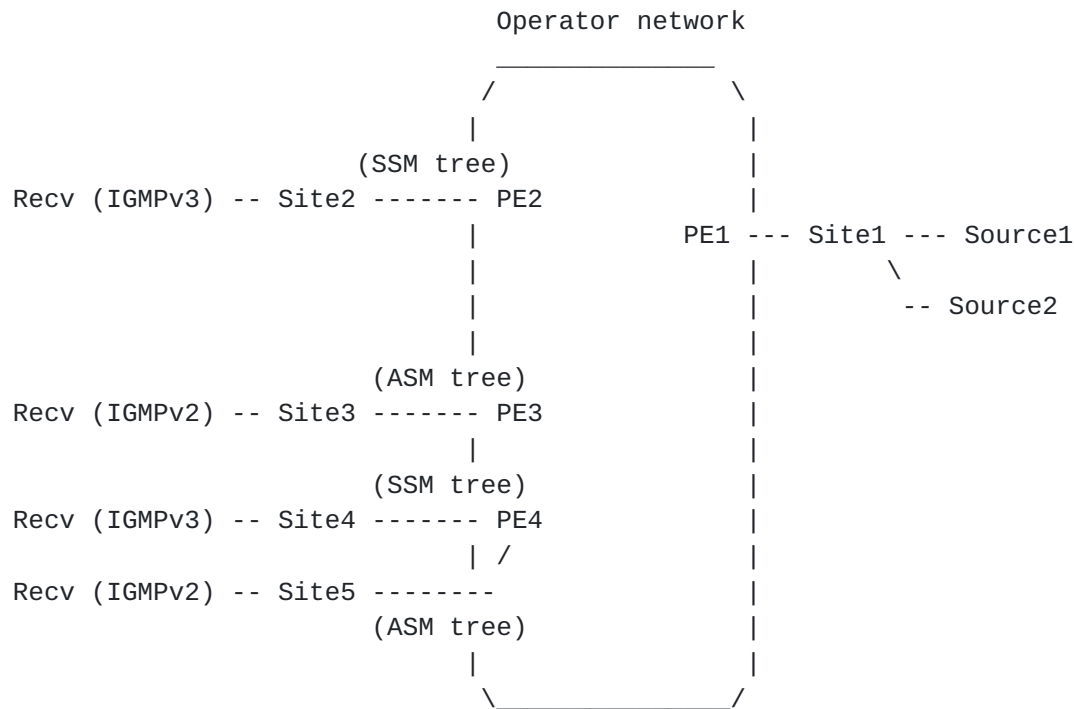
Operator network

(SSM tree)

Recv (IGMPv3) -- Site2 ------- PE2

PE1 --- Site1 --- Source1

-- Source2

(ASM tree)

Recv (IGMPv2) -- Site3 ------- PE3

(SSM tree)

Recv (IGMPv3) -- Site4 ------- PE4

Recv (IGMPv2) -- Site5 --------

(ASM tree)